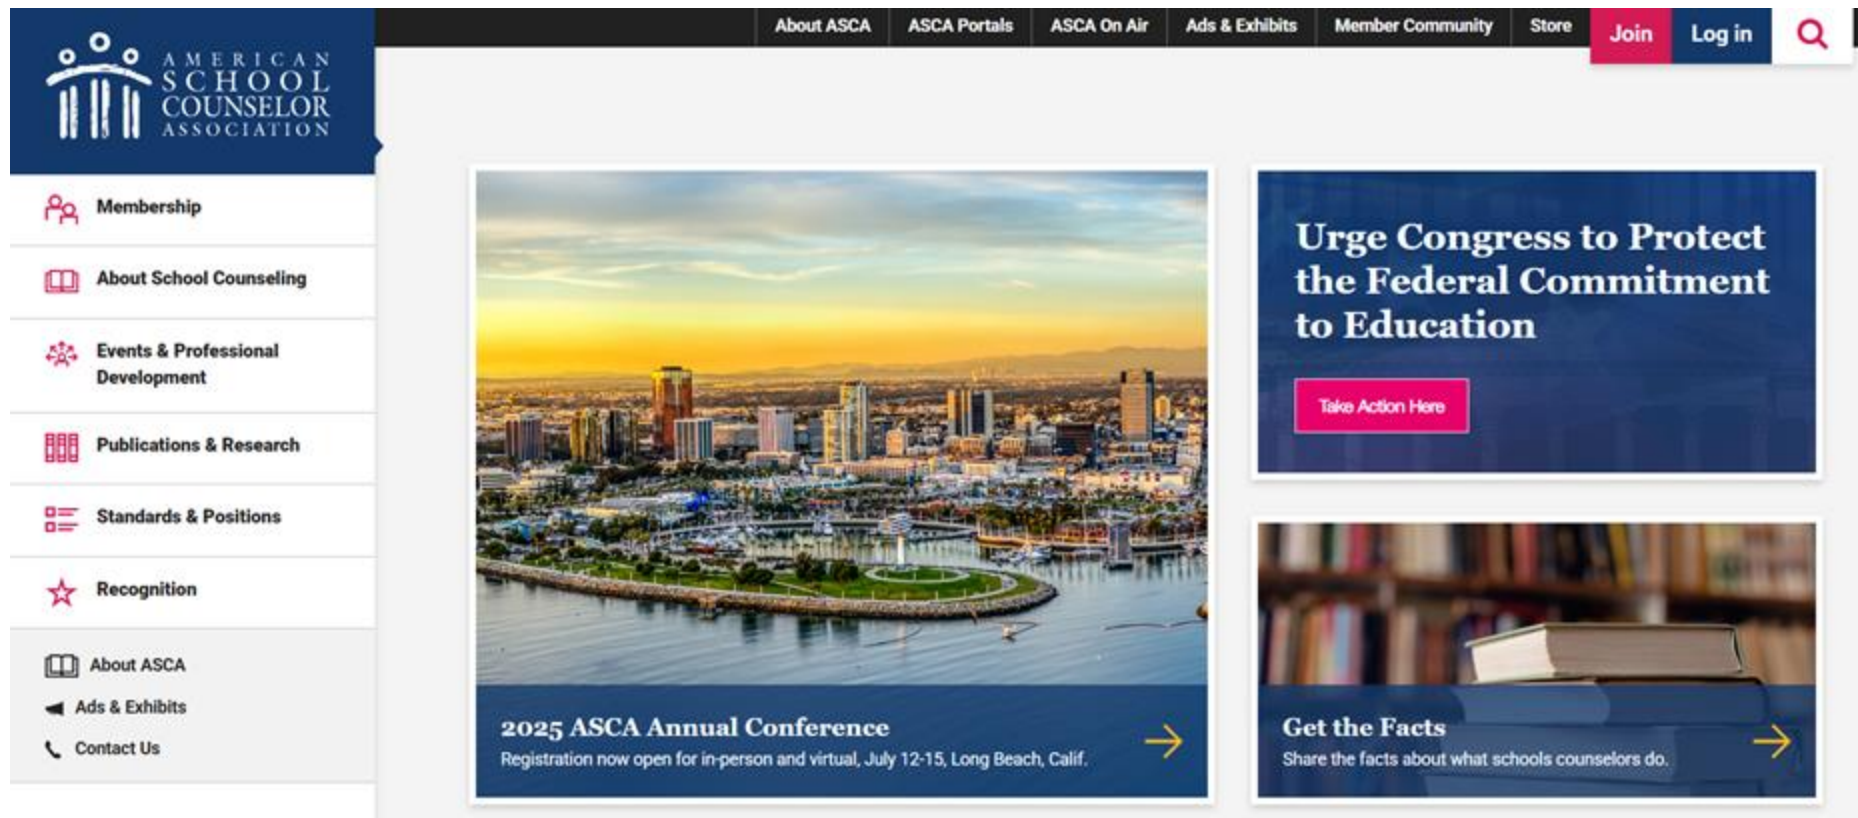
AMERICAN SCHOOL COUNSELOR ASSOCIATION

About ASCA
ASCA Portals
ASCA On Air
Ads & Exhibits
Member Community
Store
Join
Log in

Membership
About School Counseling
Events & Professional Development
Publications & Research
Standards & Positions
Recognition

About ASCA
Ads & Exhibits
Contact Us

2025 ASCA Annual Conference
Registration now open for in-person and virtual, July 12-15, Long Beach, Calif.

Urge Congress to Protect the Federal Commitment to Education
Take Action Here

Get the Facts
Share the facts about what schools counselors do.